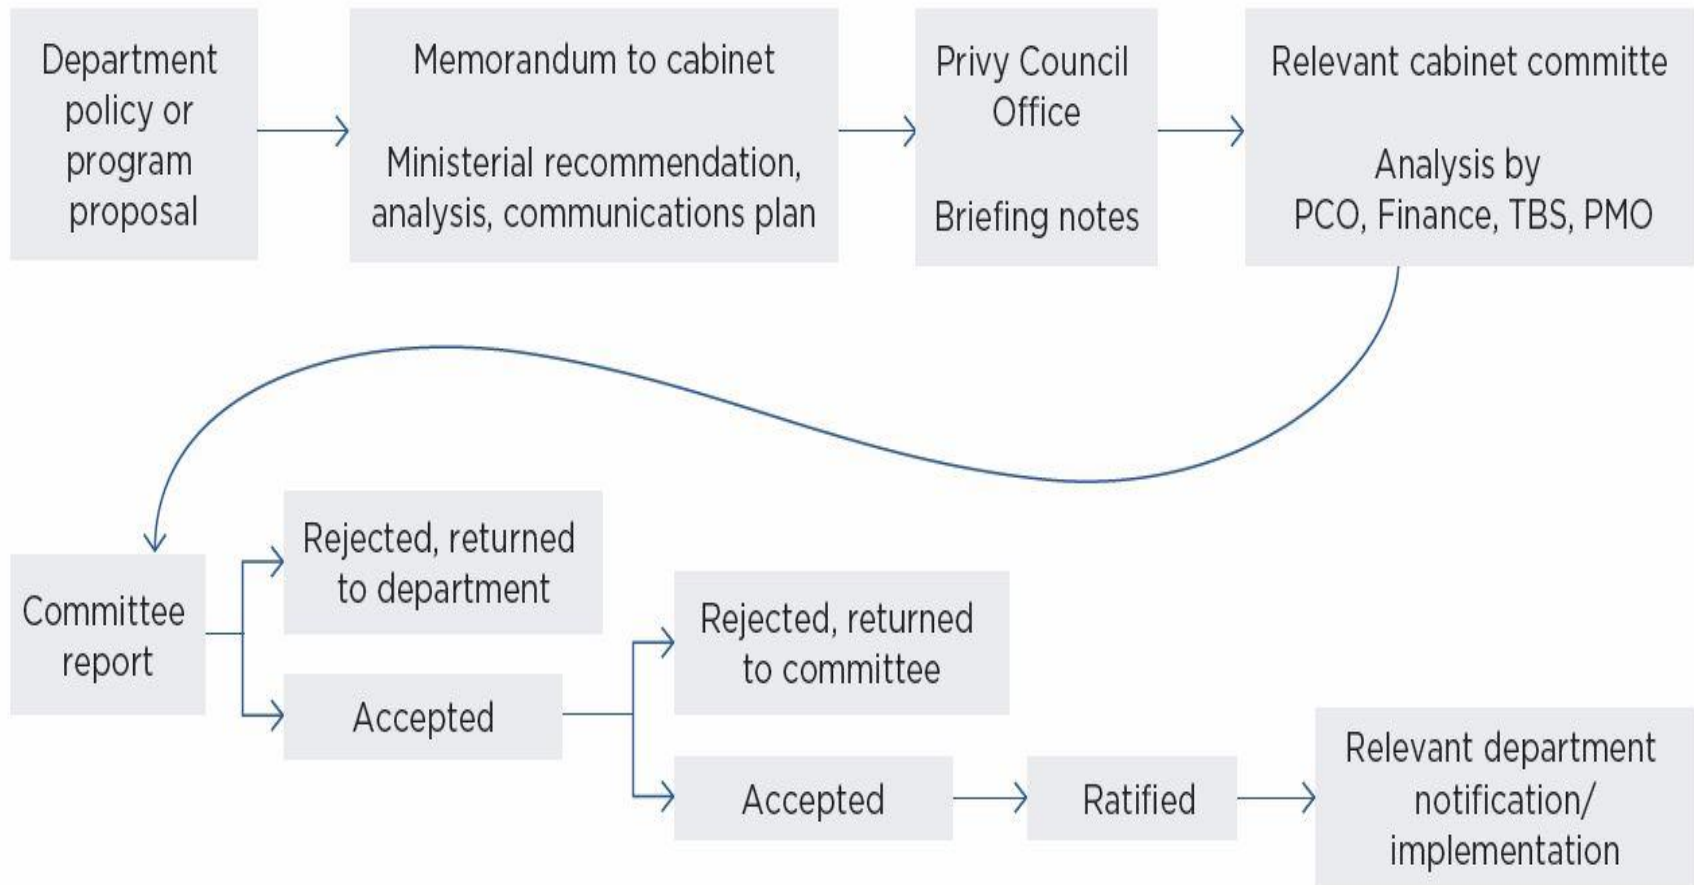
Department policy or program proposal

Memorandum to cabinet

Ministerial recommendation, analysis, communications plan

Privy Council Office

Briefing notes

Relevant cabinet committe

Analysis by PCO, Finance, TBS, PMO

Committee report

Rejected, returned to department

Accepted

Rejected, returned to committee

Accepted

Ratified

Relevant department notification/ implementation